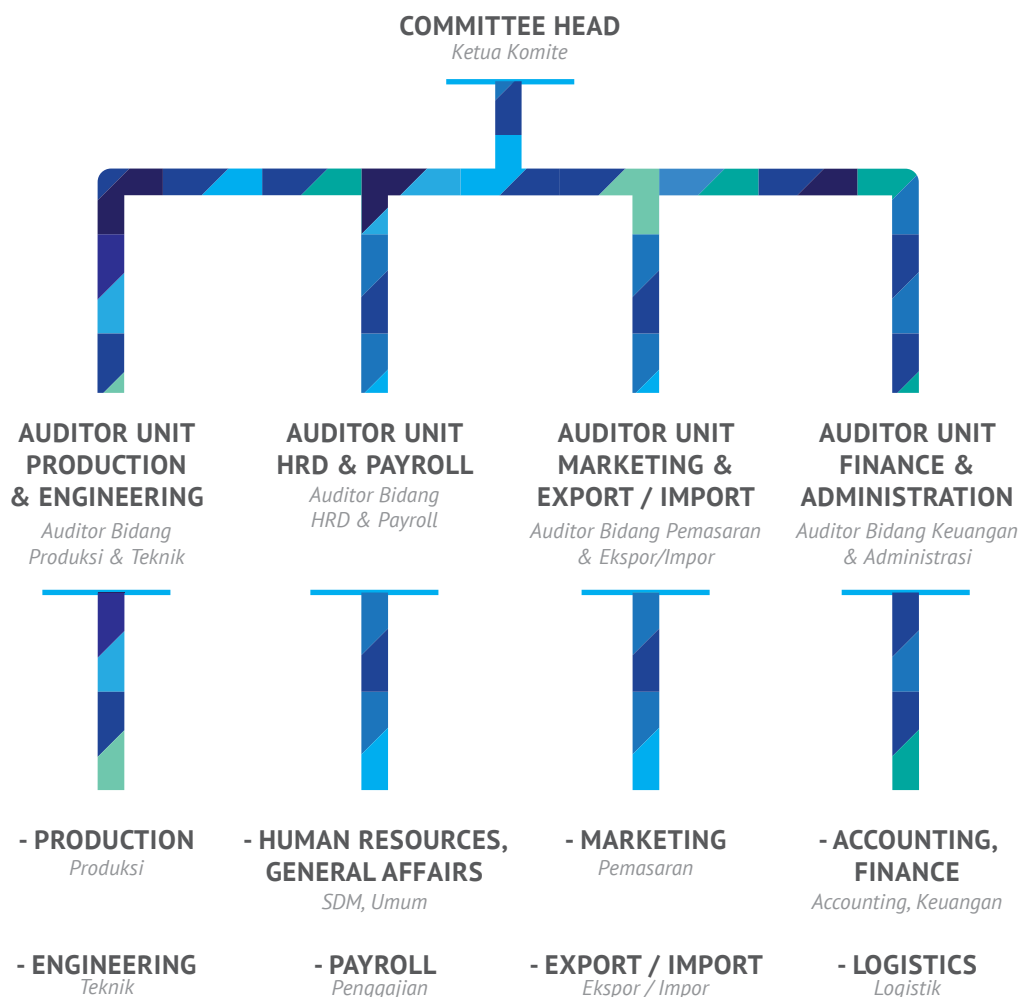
COMMITTEE HEAD
Ketua Komite

AUDITOR UNIT PRODUCTION & ENGINEERING
Auditor Bidang Produksi & Teknik

AUDITOR UNIT HRD & PAYROLL
Auditor Bidang HRD & Payroll

AUDITOR UNIT MARKETING & EXPORT / IMPORT
Auditor Bidang Pemasaran & Ekspor/Impor

AUDITOR UNIT FINANCE & ADMINISTRATION
Auditor Bidang Keuangan & Administrasi

- PRODUCTION
Produksi

- ENGINEERING
Teknik

- HUMAN RESOURCES, GENERAL AFFAIRS
SDM, Umum

- PAYROLL
Penggajian

- MARKETING
Pemasaran

- EXPORT / IMPORT
Ekspor / Impor

- ACCOUNTING, FINANCE
Accounting, Keuangan

- LOGISTICS
Logistik